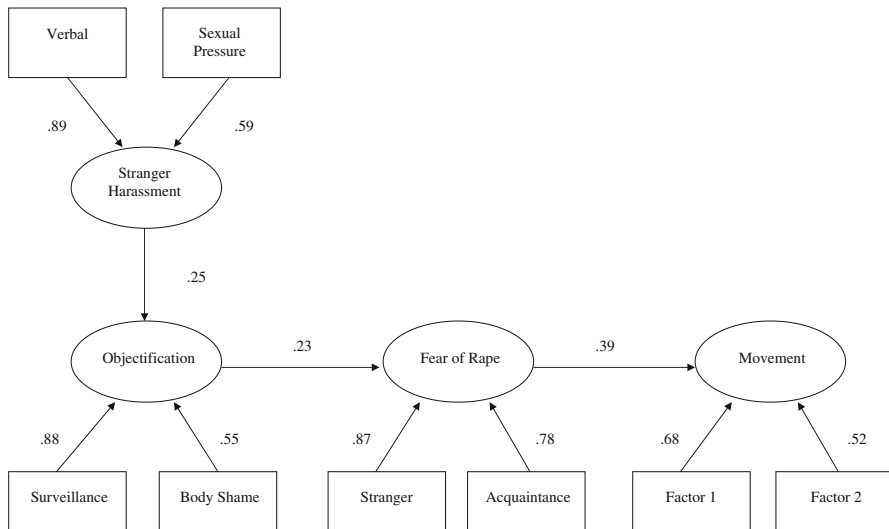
Verbal

Sexual Pressure

.89

.59

Stranger Harassment

.25

Objectification

.23

Fear of Rape

.39

Movement

.88

.55

.87

.78

.68

.52

Surveillance

Body Shame

Stranger

Acquaintance

Factor 1

Factor 2